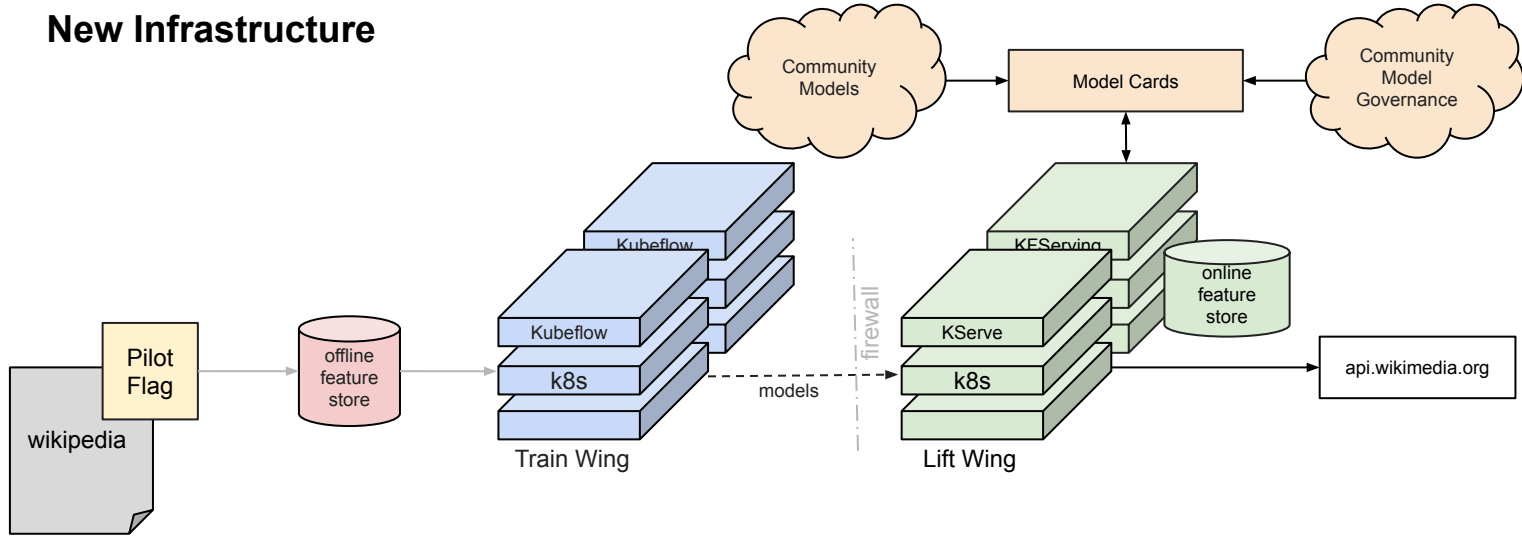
New Infrastructure

Community Models

Model Cards

Community Model Governance

Kubeflow

KFServing

online feature store

Pilot Flag

offline feature store

Kubeflow

k8s

firewall

KServe

k8s

api.wikimedia.org

models

wikipedia

Train Wing

Lift Wing